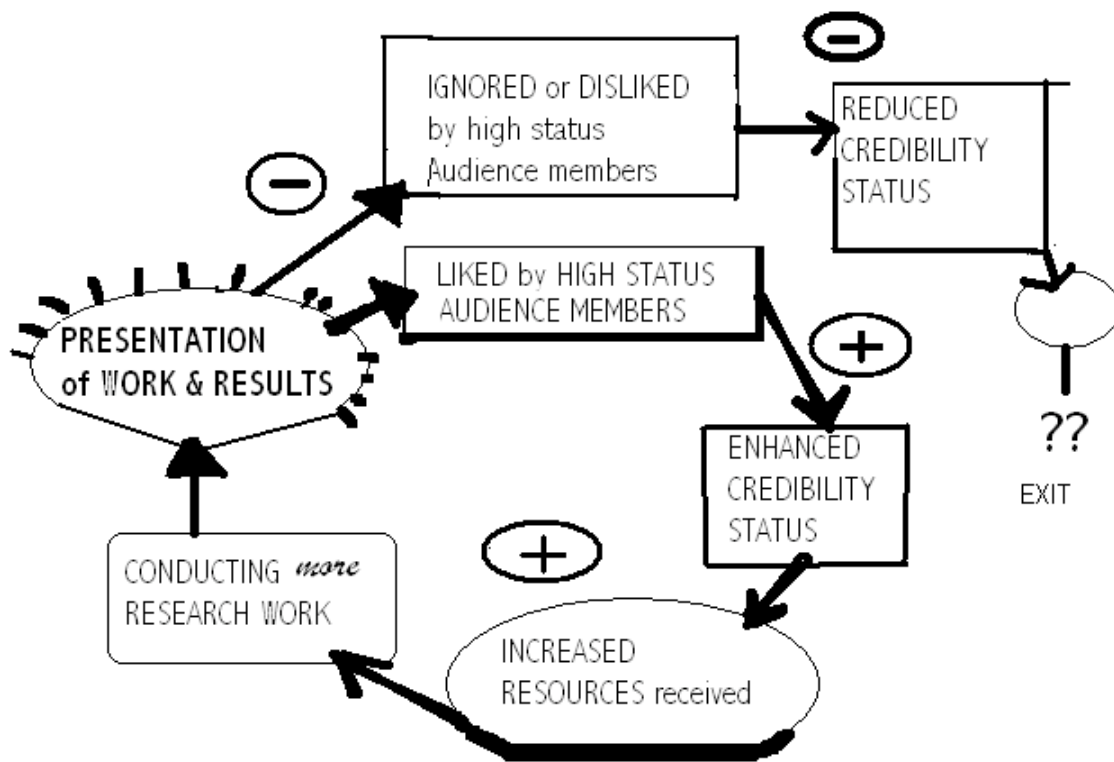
PRESENTATION of WORK & RESULTS

−

IGNORED or DISLIKED by high status Audience members

−

REDUCED CREDIBILITY STATUS

??

EXIT

LIKED by HIGH STATUS AUDIENCE MEMBERS

+

ENHANCED CREDIBILITY STATUS

+

INCREASED RESOURCES received

CONDUCTING more RESEARCH WORK